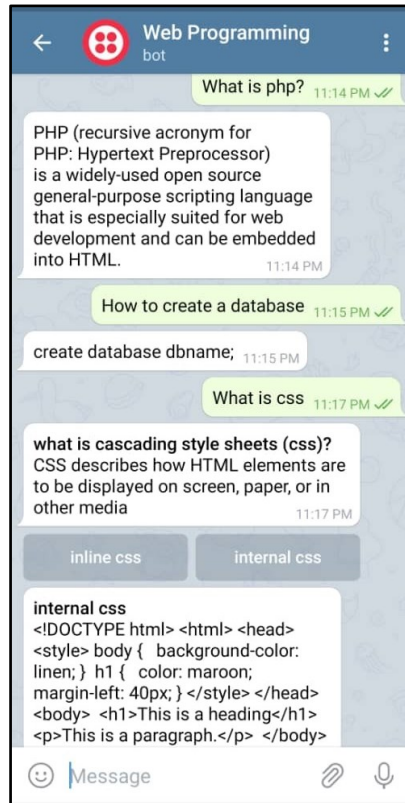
Web Programming
bot

What is php? 11:14 PM

PHP (recursive acronym for PHP: Hypertext Preprocessor) is a widely-used open source general-purpose scripting language that is especially suited for web development and can be embedded into HTML. 11:14 PM

How to create a database 11:15 PM

create database dbname; 11:15 PM

What is css 11:17 PM

what is cascading style sheets (css)?
CSS describes how HTML elements are to be displayed on screen, paper, or in other media 11:17 PM

inline css

internal css

internal css
<!DOCTYPE html> <html> <head> <style> body { background-color: linen; } h1 { color: maroon; margin-left: 40px; } </style> </head> <body> <h1>This is a heading</h1> <p>This is a paragraph.</p> </body>

Message